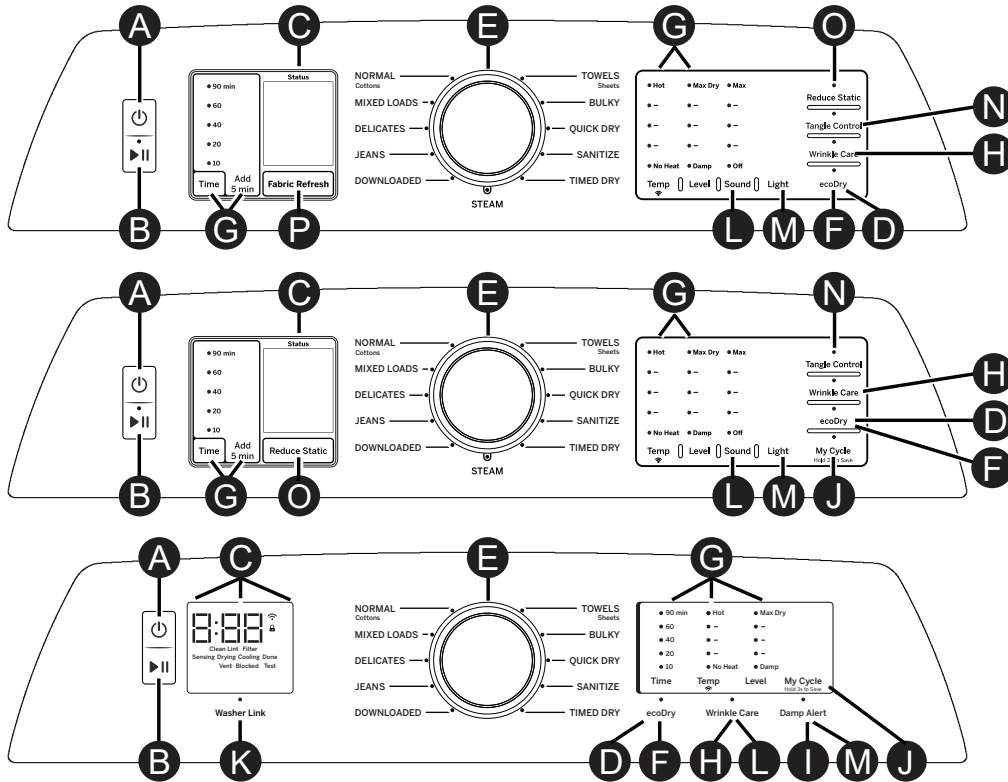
A
C
E
G
O
N
H
B
G
P
L
M
F
D

Status
• 90 min
• 60
• 40
• 20
• 10
Time
Add 5 min
Fabric Refresh

NORMAL
Cottons
MIXED LOADS
DELICATES
JEANS
DOWNLOADED
STEAM
TOWELS
Sheets
BULKY
QUICK DRY
SANITIZE
TIMED DRY

• Hot • Max Dry • Max
• – • – • –
• – • – • –
• – • – • –
• No Heat • Damp • Off
Temp Level Sound Light ecoDry
Reduce Static
Tangle Control
Wrinkle Care

A
C
E
G
N
H
D
F
B
G
O
L
M
J

Status
• 90 min
• 60
• 40
• 20
• 10
Time
Add 5 min
Reduce Static

NORMAL
Cottons
MIXED LOADS
DELICATES
JEANS
DOWNLOADED
STEAM
TOWELS
Sheets
BULKY
QUICK DRY
SANITIZE
TIMED DRY

• Hot • Max Dry • Max
• – • – • –
• – • – • –
• – • – • –
• No Heat • Damp • Off
Temp Level Sound Light
Tangle Control
Wrinkle Care
ecoDry
My Cycle
Hold 3s to Save

A
C
E
G
B
K
D
F
H
L
I
M
J

8:88
Clean Lint Filter
Sensing Drying Cooling Done
Vent Blocked Test
Washer Link

NORMAL
Cottons
MIXED LOADS
DELICATES
JEANS
DOWNLOADED
TOWELS
Sheets
BULKY
QUICK DRY
SANITIZE
TIMED DRY

• 90 min • Hot • Max Dry
• 60 • – • –
• 40 • – • –
• 20 • – • –
• 10 • No Heat • Damp
Time Temp Level My Cycle
Hold 3s to Save
ecoDry Wrinkle Care Damp Alert